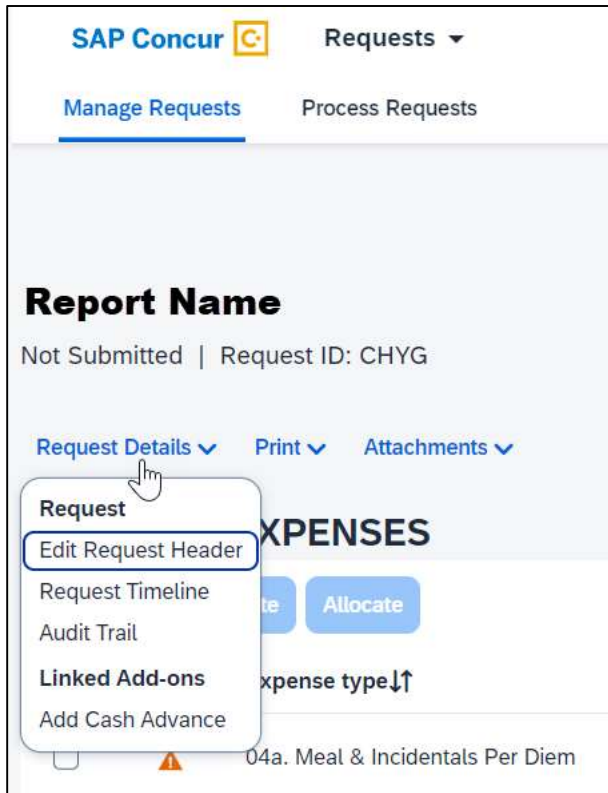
SAP Concur C Requests ▾

Manage Requests Process Requests

Report Name

Not Submitted | Request ID: CHYG

Request Details ⌄ Print ⌄ Attachments ⌄

Request
Edit Request Header
Request Timeline
Audit Trail
Linked Add-ons
Add Cash Advance

XPENSES

te Allocate

xpense type↓↑

04a. Meal & Incidentals Per Diem